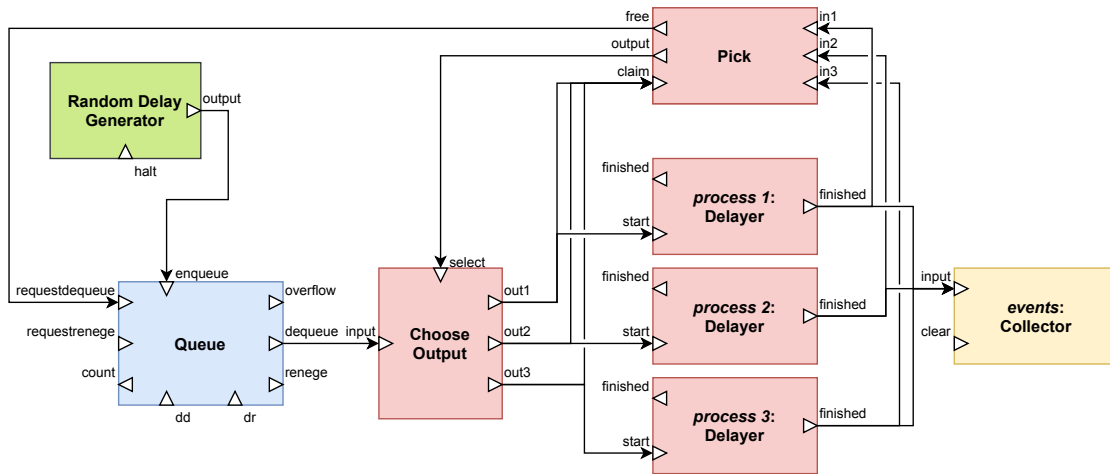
Random Delay Generator
output
halt

Queue
enqueue
requestdequeue
requestrenege
count
dd
dr
overflow
dequeue
renege

Choose Output
input
select
out1
out2
out3

Pick
free
output
claim
in1
in2
in3

finished
start
*process 1*: Delayer
finished

finished
start
*process 2*: Delayer
finished

finished
start
*process 3*: Delayer
finished

*events*: Collector
input
clear